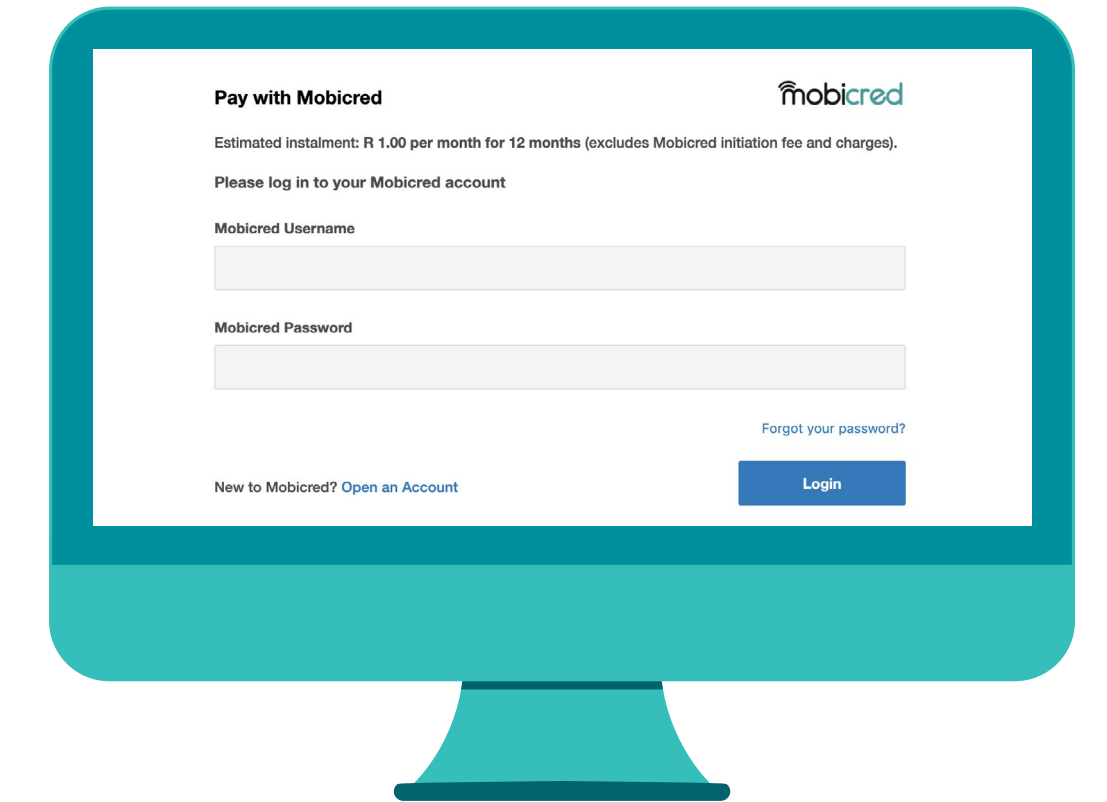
Pay with Mobicred

mobicred

Estimated instalment: R 1.00 per month for 12 months (excludes Mobicred initiation fee and charges).

Please log in to your Mobicred account

Mobicred Username

Mobicred Password

Forgot your password?

New to Mobicred? Open an Account

Login